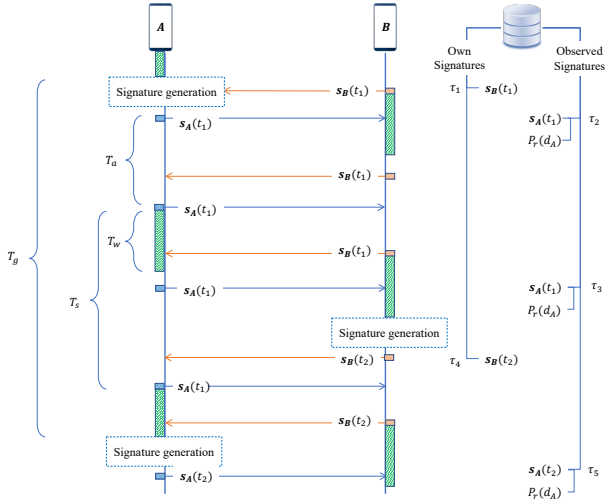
$A$

$B$

Own Signatures

Observed Signatures

Signature generation

$s_B(t_1)$

$\tau_1$

$s_B(t_1)$

$s_A(t_1)$

$s_A(t_1)$

$\tau_2$

$P_r(d_A)$

$T_a$

$s_B(t_1)$

$s_A(t_1)$

$T_w$

$s_B(t_1)$

$T_g$

$s_A(t_1)$

$s_A(t_1)$

$\tau_3$

$T_s$

$P_r(d_A)$

Signature generation

$s_B(t_2)$

$\tau_4$

$s_B(t_2)$

$s_A(t_1)$

$s_B(t_2)$

Signature generation

$s_A(t_2)$

$s_A(t_2)$

$\tau_5$

$P_r(d_A)$